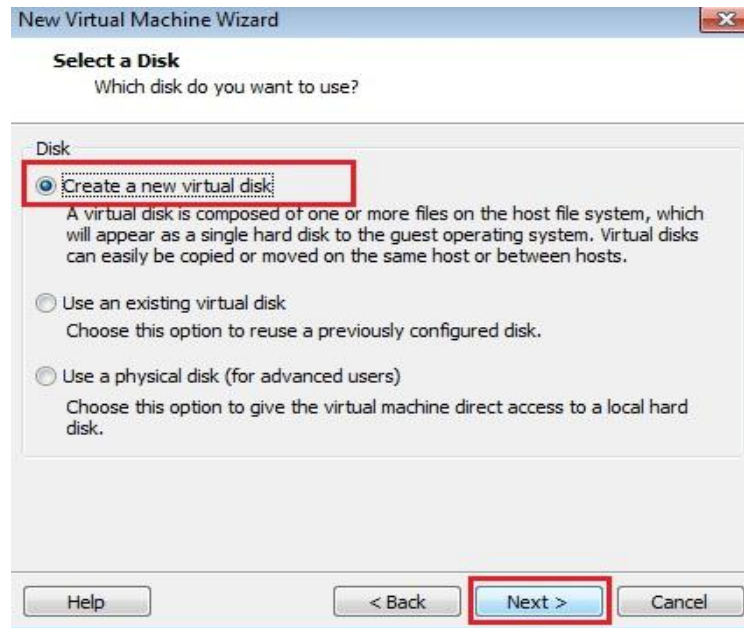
New Virtual Machine Wizard

Select a Disk
Which disk do you want to use?

Disk

Create a new virtual disk

A virtual disk is composed of one or more files on the host file system, which will appear as a single hard disk to the guest operating system. Virtual disks can easily be copied or moved on the same host or between hosts.

Use an existing virtual disk

Choose this option to reuse a previously configured disk.

Use a physical disk (for advanced users)

Choose this option to give the virtual machine direct access to a local hard disk.

Help

< Back

Next >

Cancel